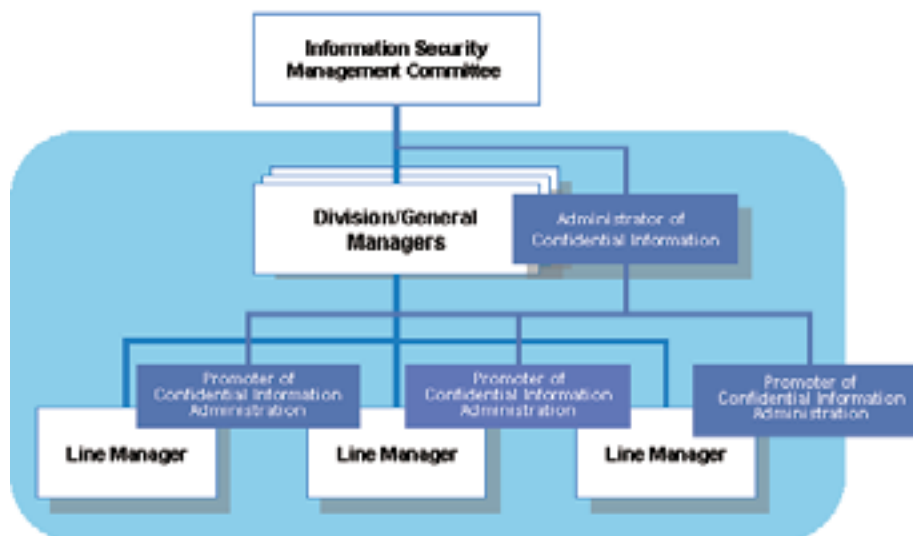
Information Security Management Committee

Division/General Managers

Administrator of Confidential Information

Promoter of Confidential Information Administration

Line Manager

Promoter of Confidential Information Administration

Line Manager

Promoter of Confidential Information Administration

Line Manager